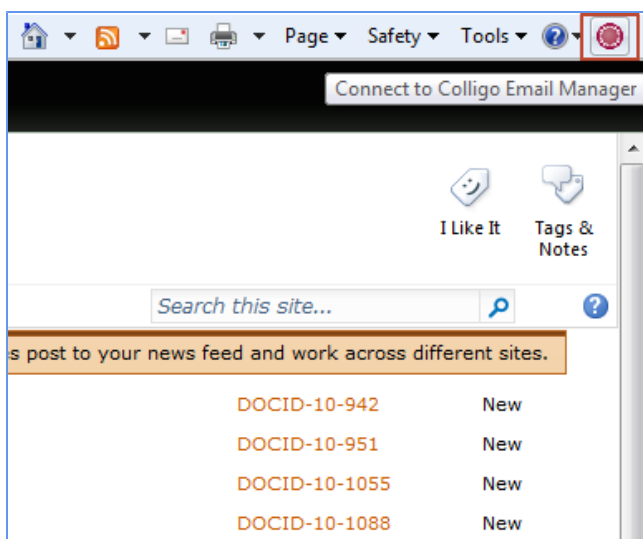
Page ▾ Safety ▾ Tools ▾

Connect to Colligo Email Manager

I Like It

Tags & Notes

Search this site...

s post to your news feed and work across different sites.

| DOCID-10-942 | New |
|---|---|
| DOCID-10-951 | New |
| DOCID-10-1055 | New |
| DOCID-10-1088 | New |